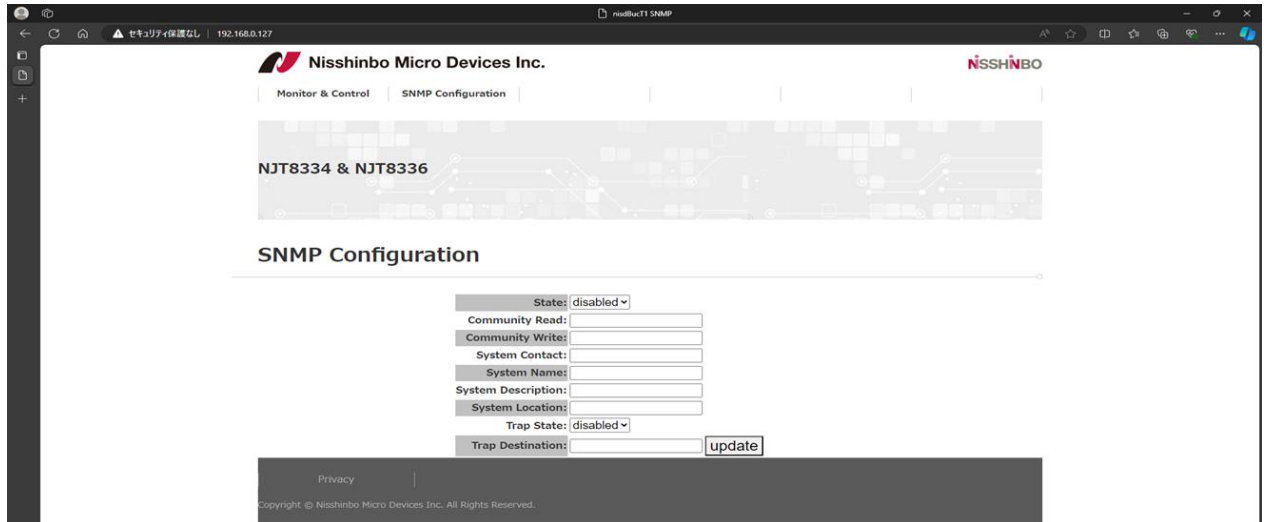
nisdBucT1 SNMP

セキュリティ保護なし | 192.168.0.127

Nisshinbo Micro Devices Inc.

NISSHINBO

Monitor & Control | SNMP Configuration

NJT8334 & NJT8336

SNMP Configuration

| | |
|---|---|
| State: | disabled |
| Community Read: | |
| Community Write: | |
| System Contact: | |
| System Name: | |
| System Description: | |
| System Location: | |
| Trap State: | disabled |
| Trap Destination: | update |

Privacy

Copyright © Nisshinbo Micro Devices Inc. All Rights Reserved.